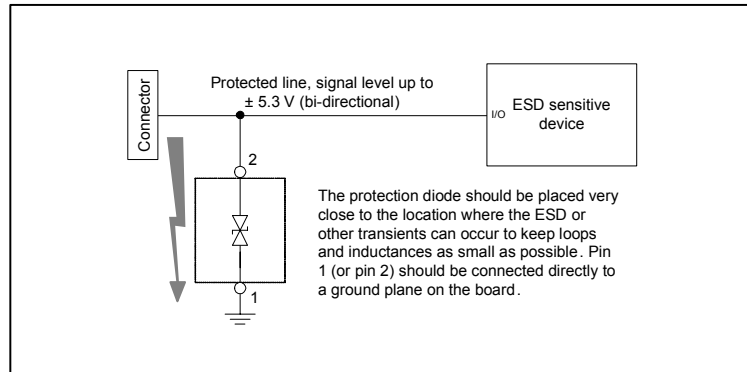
Connector

Protected line, signal level up to $\pm$ 5.3 V (bi-directional)

I/O

ESD sensitive device

2

1

The protection diode should be placed very close to the location where the ESD or other transients can occur to keep loops and inductances as small as possible. Pin 1 (or pin 2) should be connected directly to a ground plane on the board.